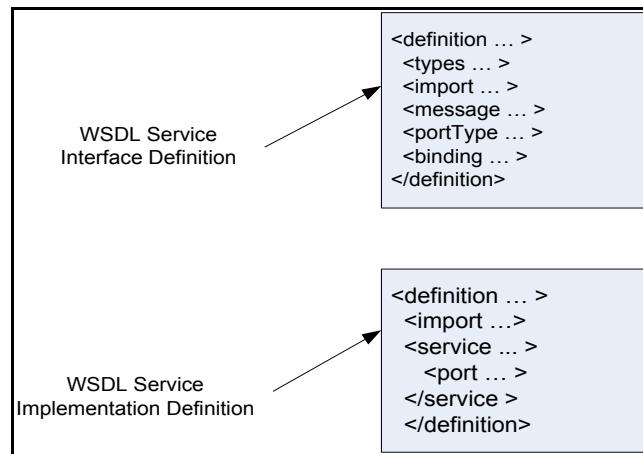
<definition … >
<types … >
<import … >
<message … >
<portType … >
<binding … >
</definition>

WSDL Service
Interface Definition

<definition … >
<import …>
<service ... >
<port … >
</service >
</definition>

WSDL Service
Implementation Definition